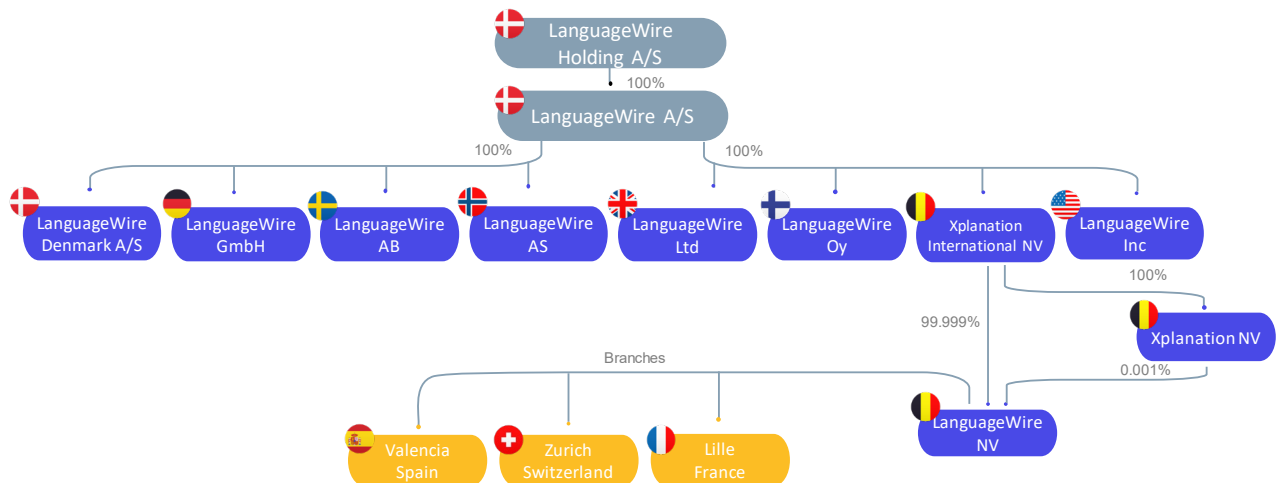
LanguageWire Holding A/S

100%

LanguageWire A/S

100%

100%

LanguageWire Denmark A/S

LanguageWire GmbH

LanguageWire AB

LanguageWire AS

LanguageWire Ltd

LanguageWire Oy

Xplanation International NV

LanguageWire Inc

100%

99.999%

Xplanation NV

Branches

0.001%

LanguageWire NV

Valencia Spain

Zurich Switzerland

Lille France